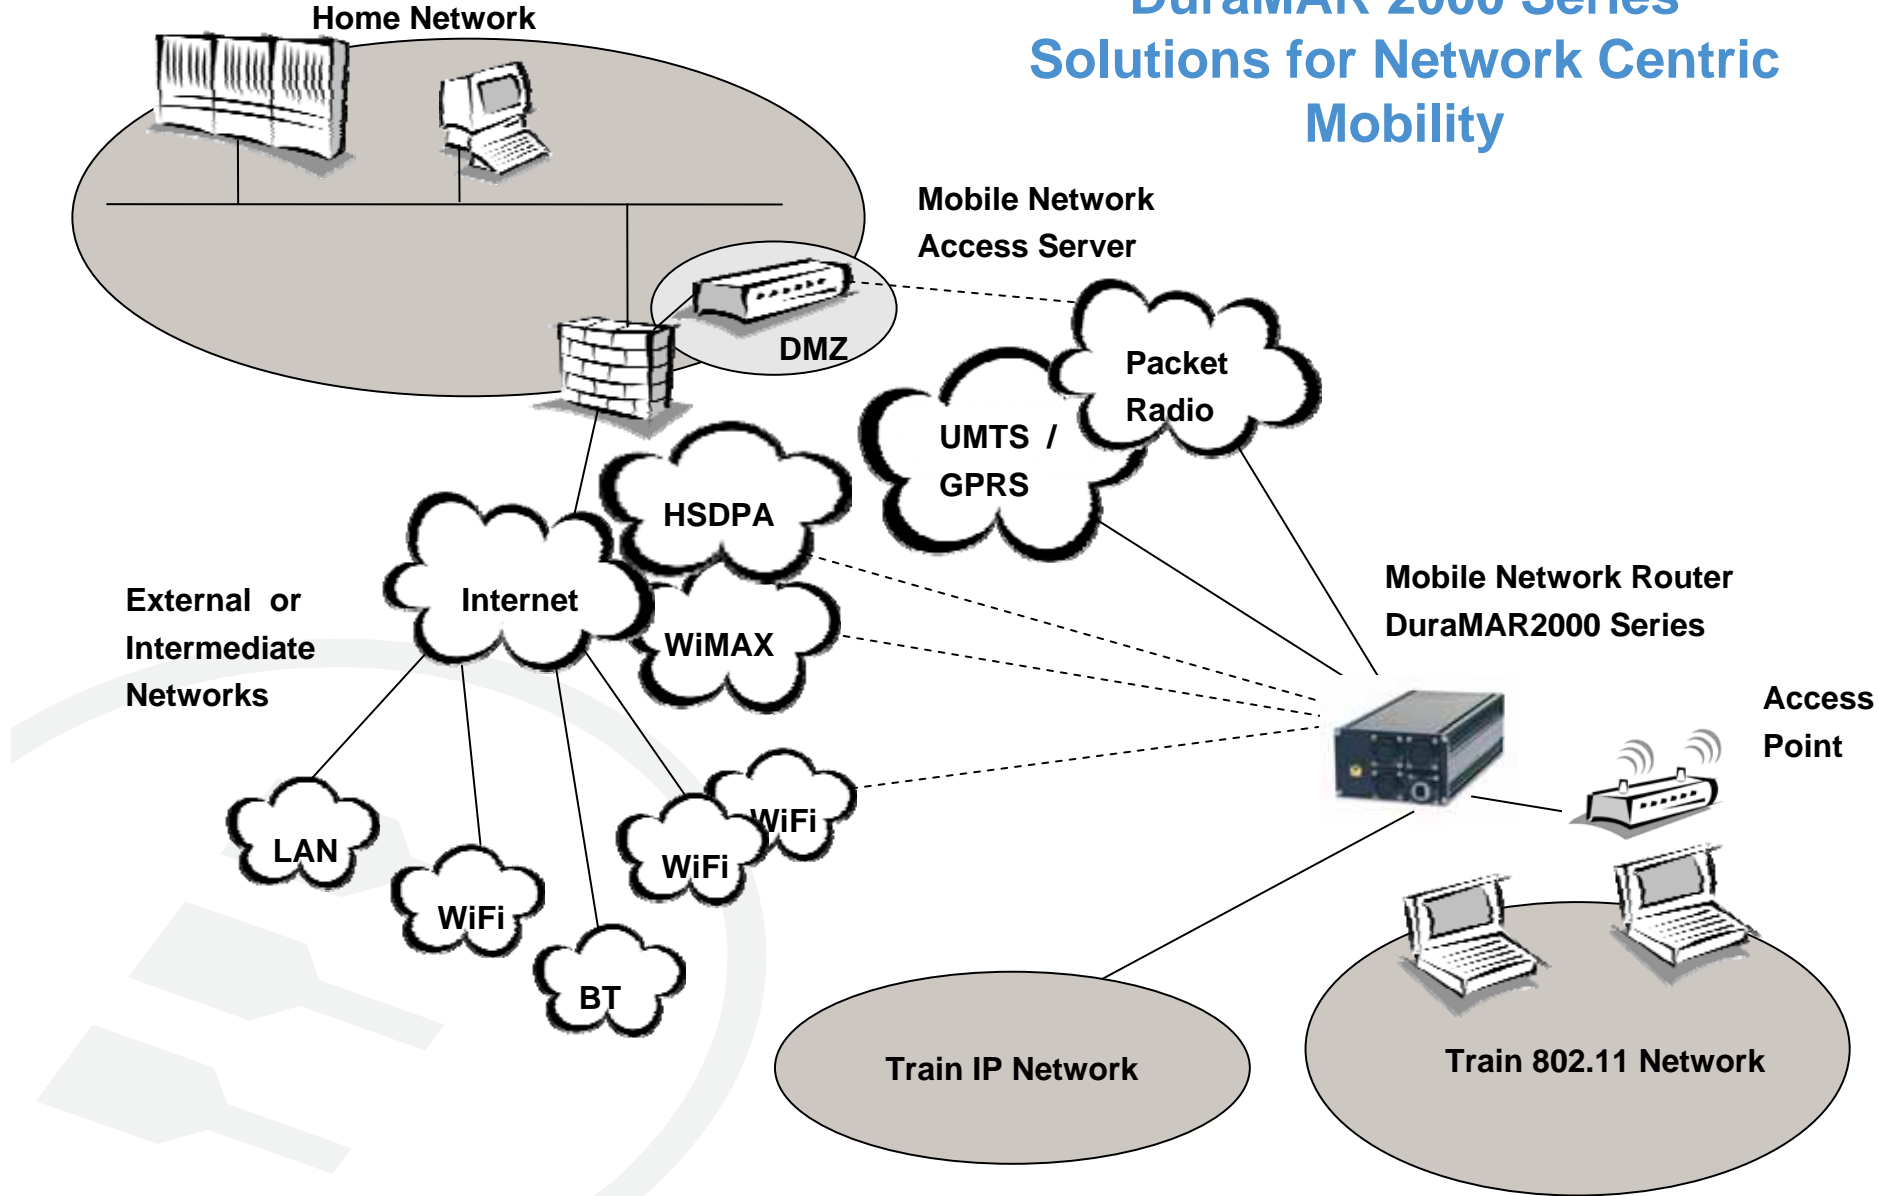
DuraMAR 2000 Series
Solutions for Network Centric Mobility

Home Network

Mobile Network Access Server

DMZ

Packet Radio

UMTS / GPRS

HSDPA

Internet

WiMAX

External or Intermediate Networks

Mobile Network Router DuraMAR2000 Series

Access Point

WiFi

WiFi

LAN

WiFi

BT

Train IP Network

Train 802.11 Network